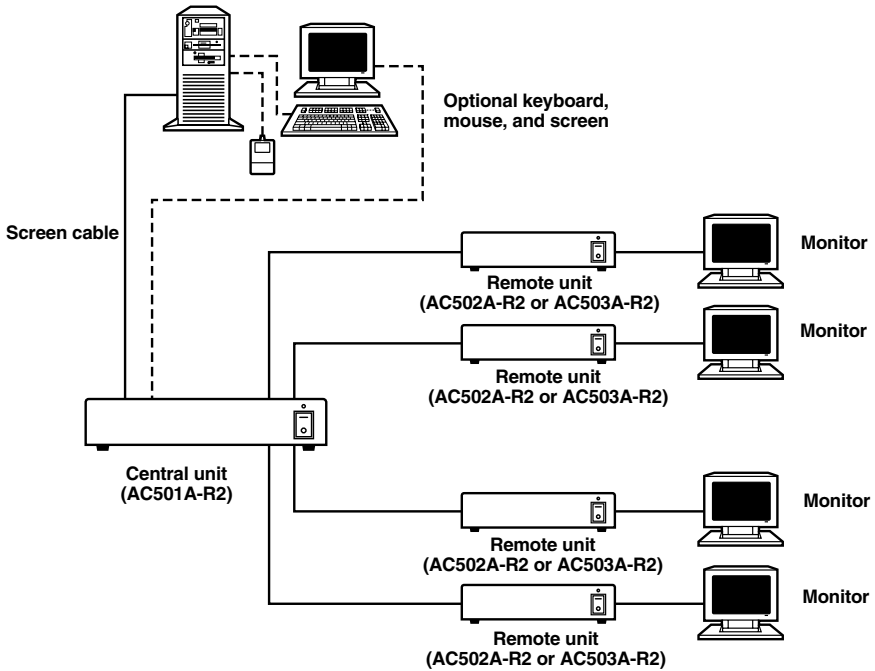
Optional keyboard, mouse, and screen

Screen cable

Remote unit (AC502A-R2 or AC503A-R2)

Monitor

Remote unit (AC502A-R2 or AC503A-R2)

Monitor

Central unit (AC501A-R2)

Remote unit (AC502A-R2 or AC503A-R2)

Monitor

Remote unit (AC502A-R2 or AC503A-R2)

Monitor